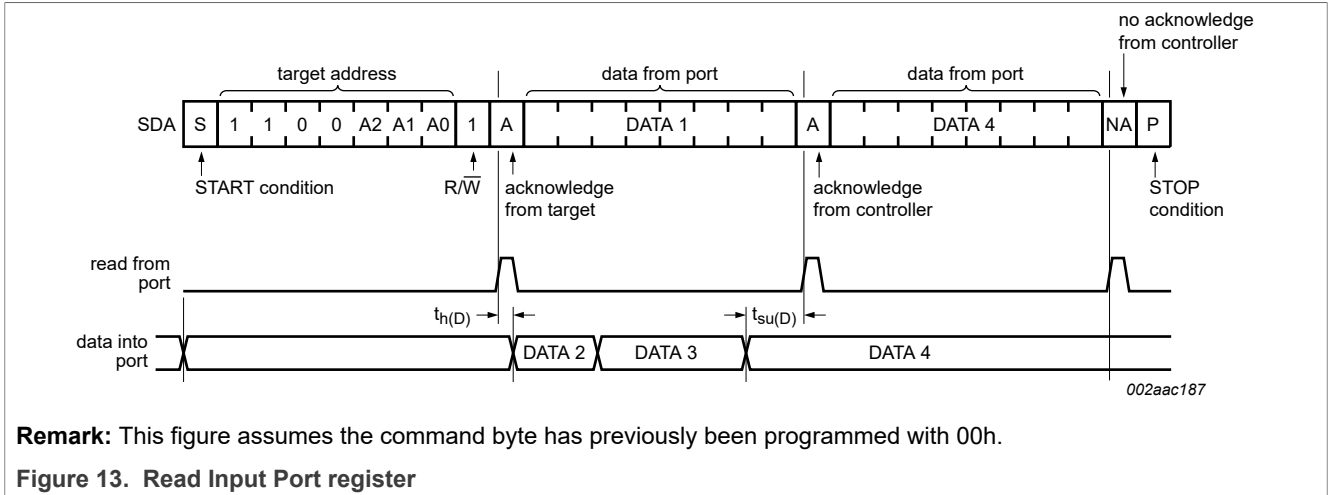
no acknowledge from controller

target address

data from port

data from port

SDA S 1 1 0 0 A2 A1 A0 1 A DATA 1 A DATA 4 NA P

START condition

R/$\overline{W}$

acknowledge from target

acknowledge from controller

STOP condition

read from port

$t_{h(D)}$

$t_{su(D)}$

data into port

DATA 2

DATA 3

DATA 4

002aac187

**Remark:** This figure assumes the command byte has previously been programmed with 00h.

**Figure 13. Read Input Port register**